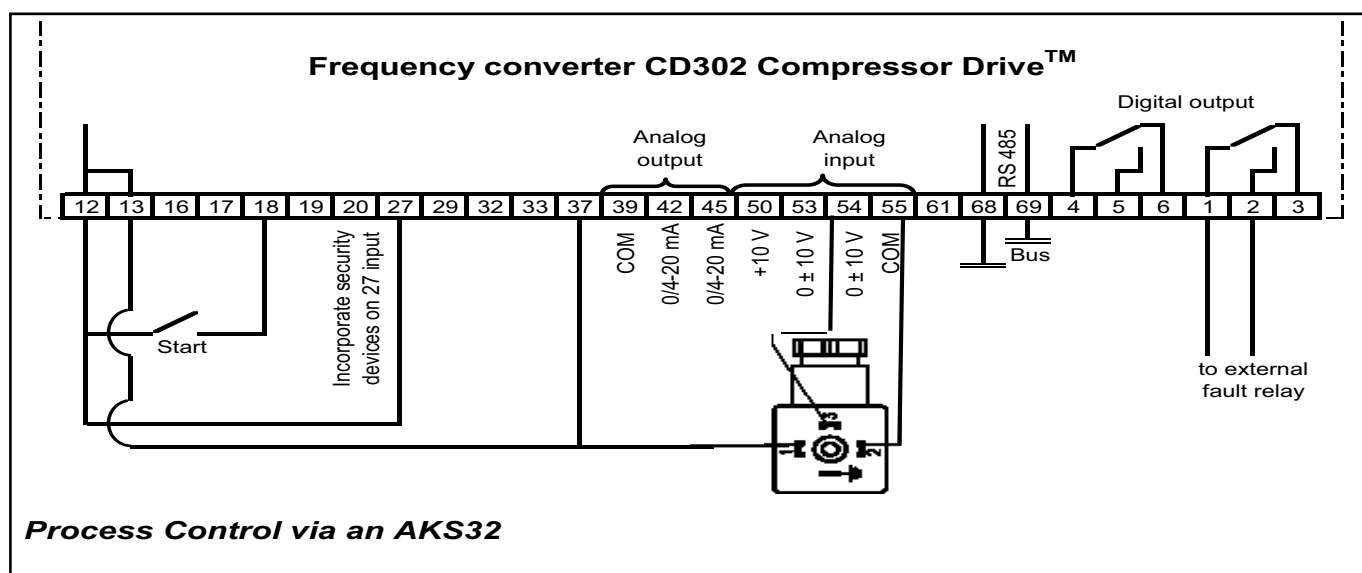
Frequency converter CD302 Compressor Drive$^{TM}$

Digital output

Analog output

Analog input

RS 485

12 13 16 17 18 19 20 27 29 32 33 37 39 42 45 50 53 54 55 61 68 69 4 5 6 1 2 3

COM

0/4-20 mA

0/4-20 mA

+10 V

0 ± 10 V

0 ± 10 V

COM

Bus

Incorporate security devices on 27 input

Start

to external fault relay

3

1

2

Process Control via an AKS32